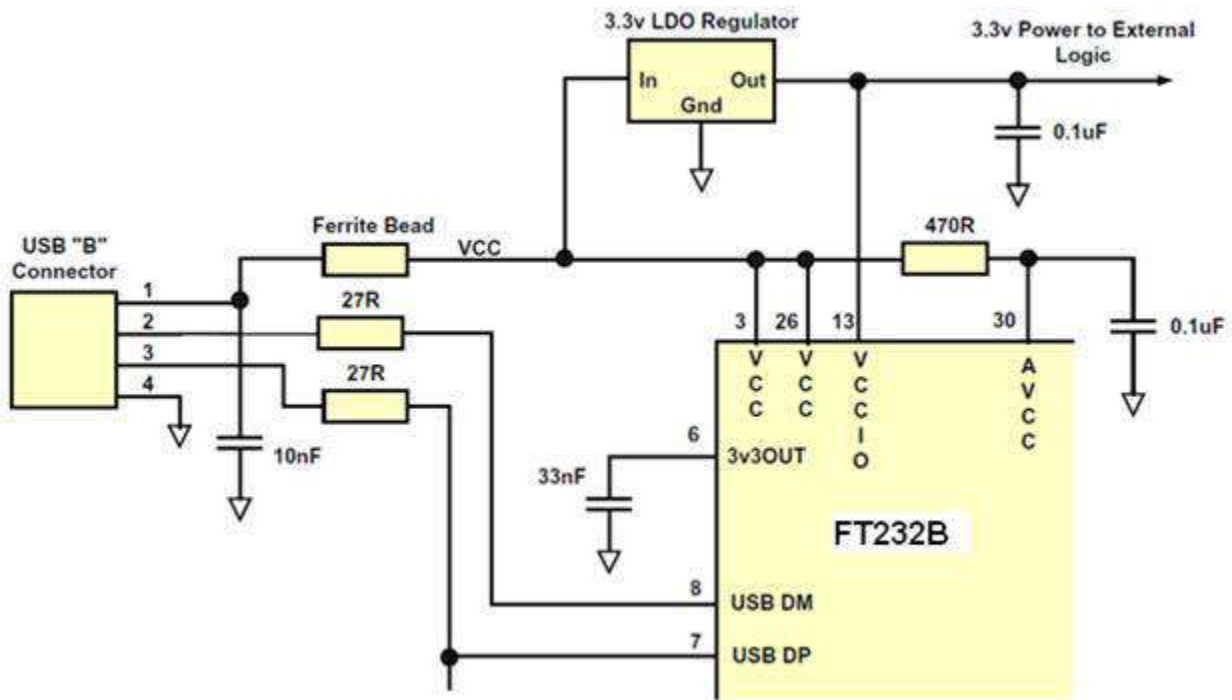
3.3v LDO Regulator

In

Out

Gnd

3.3v Power to External Logic

0.1uF

USB "B" Connector

1

2

3

4

Ferrite Bead

VCC

27R

27R

10nF

470R

0.1uF

3

26

13

30

VCC

VCC

VCCIO

AVCC

6

3v3OUT

33nF

FT232B

8

USB DM

7

USB DP